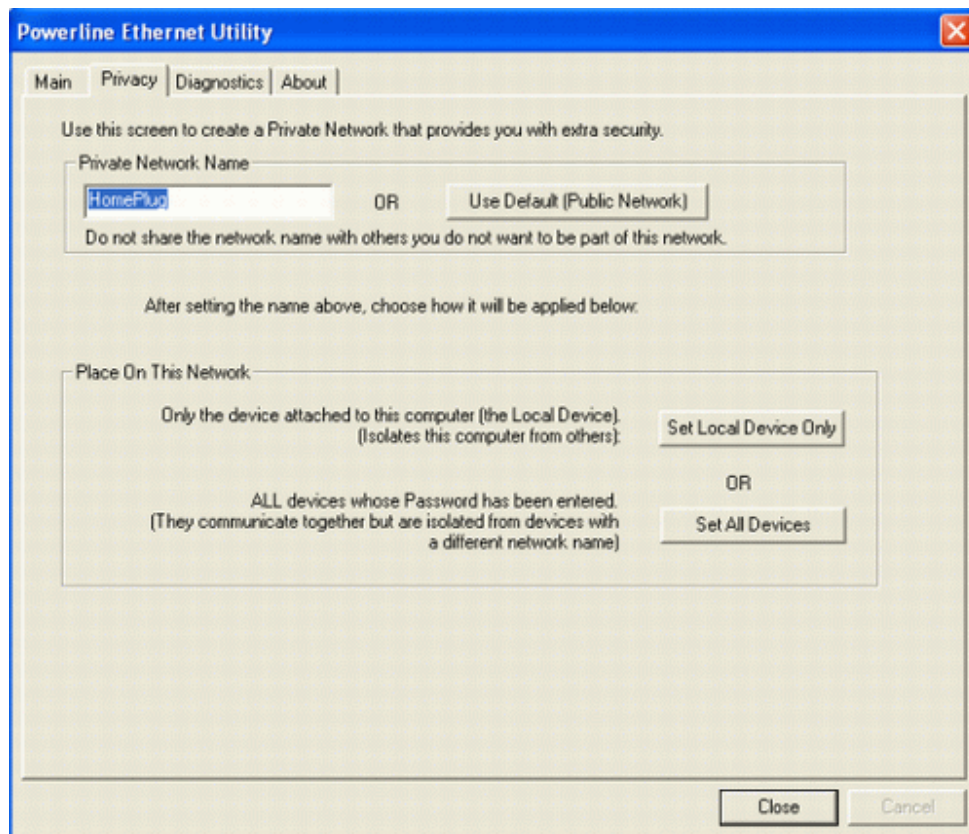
Powerline Ethernet Utility

Main | Privacy | Diagnostics | About

Use this screen to create a Private Network that provides you with extra security.

Private Network Name

HomePlug

OR

Use Default (Public Network)

Do not share the network name with others you do not want to be part of this network.

After setting the name above, choose how it will be applied below:

Place On This Network

Only the device attached to this computer (the Local Device). (Isolates this computer from others):

Set Local Device Only

OR

ALL devices whose Password has been entered. (They communicate together but are isolated from devices with a different network name)

Set All Devices

Close

Cancel